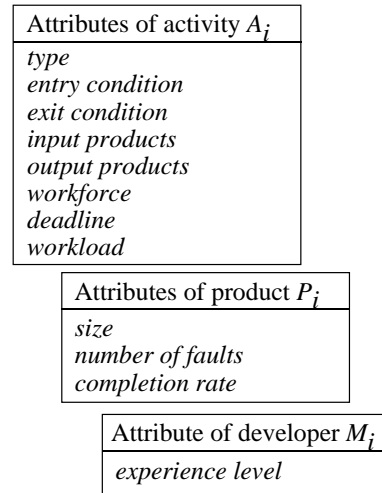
Attributes of activity $A_i$

*type*
*entry condition*
*exit condition*
*input products*
*output products*
*workforce*
*deadline*
*workload*

Attributes of product $P_i$

*size*
*number of faults*
*completion rate*

Attribute of developer $M_i$

*experience level*